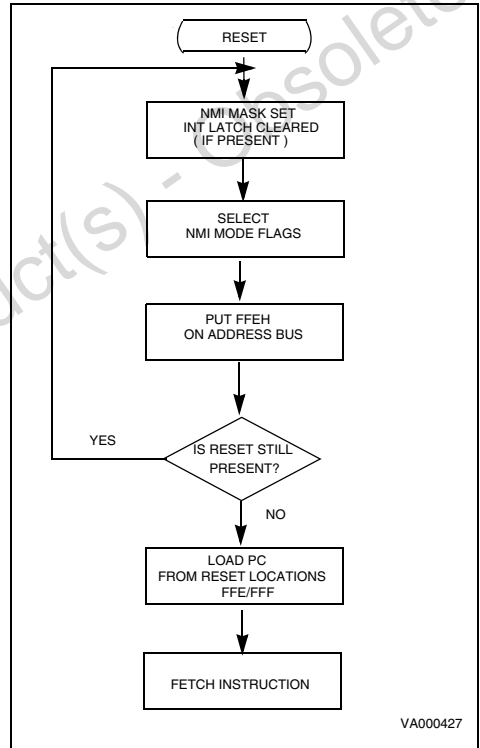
RESET

NMI MASK SET
INT LATCH CLEARED
( IF PRESENT )

SELECT
NMI MODE FLAGS

PUT FFEH
ON ADDRESS BUS

YES

IS RESET STILL
PRESENT?

NO

LOAD PC
FROM RESET LOCATIONS
FFE/FFF

FETCH INSTRUCTION

VA000427

uct(s) - Obsolete